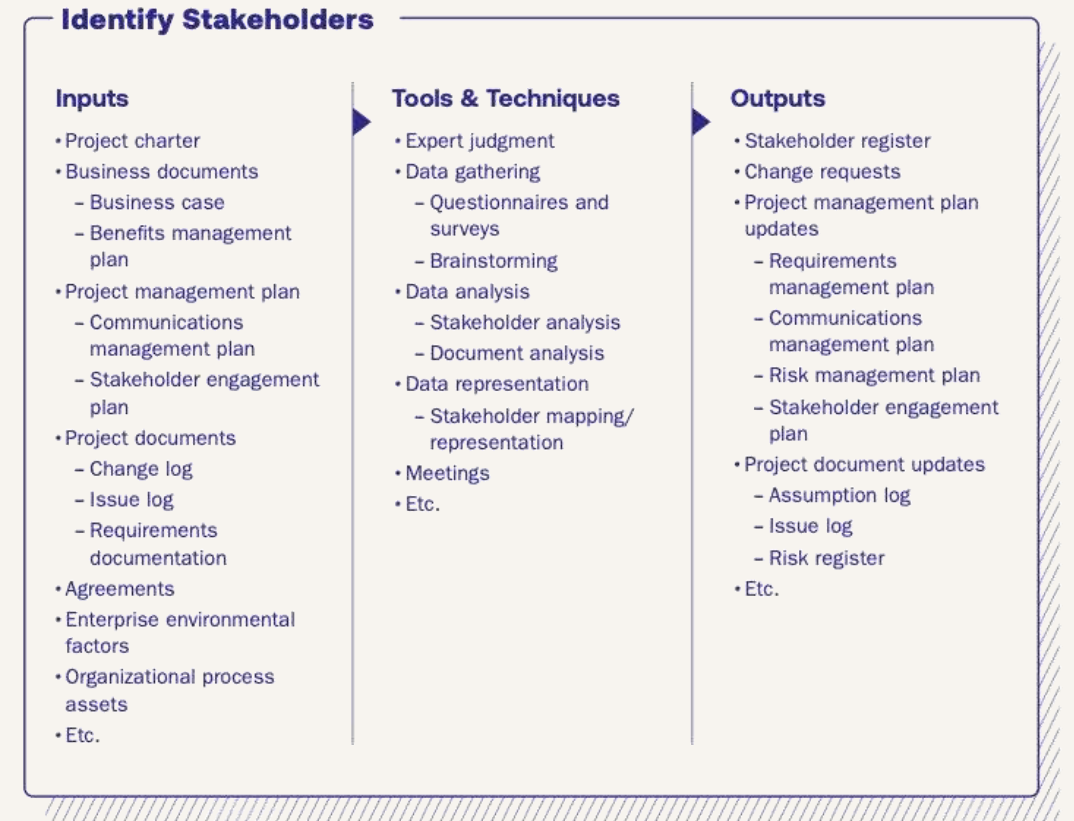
Identify Stakeholders

Inputs

• Project charter
• Business documents
 – Business case
 – Benefits management plan
• Project management plan
 – Communications management plan
 – Stakeholder engagement plan
• Project documents
 – Change log
 – Issue log
 – Requirements documentation
• Agreements
• Enterprise environmental factors
• Organizational process assets
• Etc.

Tools & Techniques

• Expert judgment
• Data gathering
 – Questionnaires and surveys
 – Brainstorming
• Data analysis
 – Stakeholder analysis
 – Document analysis
• Data representation
 – Stakeholder mapping/ representation
• Meetings
• Etc.

Outputs

• Stakeholder register
• Change requests
• Project management plan updates
 – Requirements management plan
 – Communications management plan
 – Risk management plan
 – Stakeholder engagement plan
• Project document updates
 – Assumption log
 – Issue log
 – Risk register
• Etc.